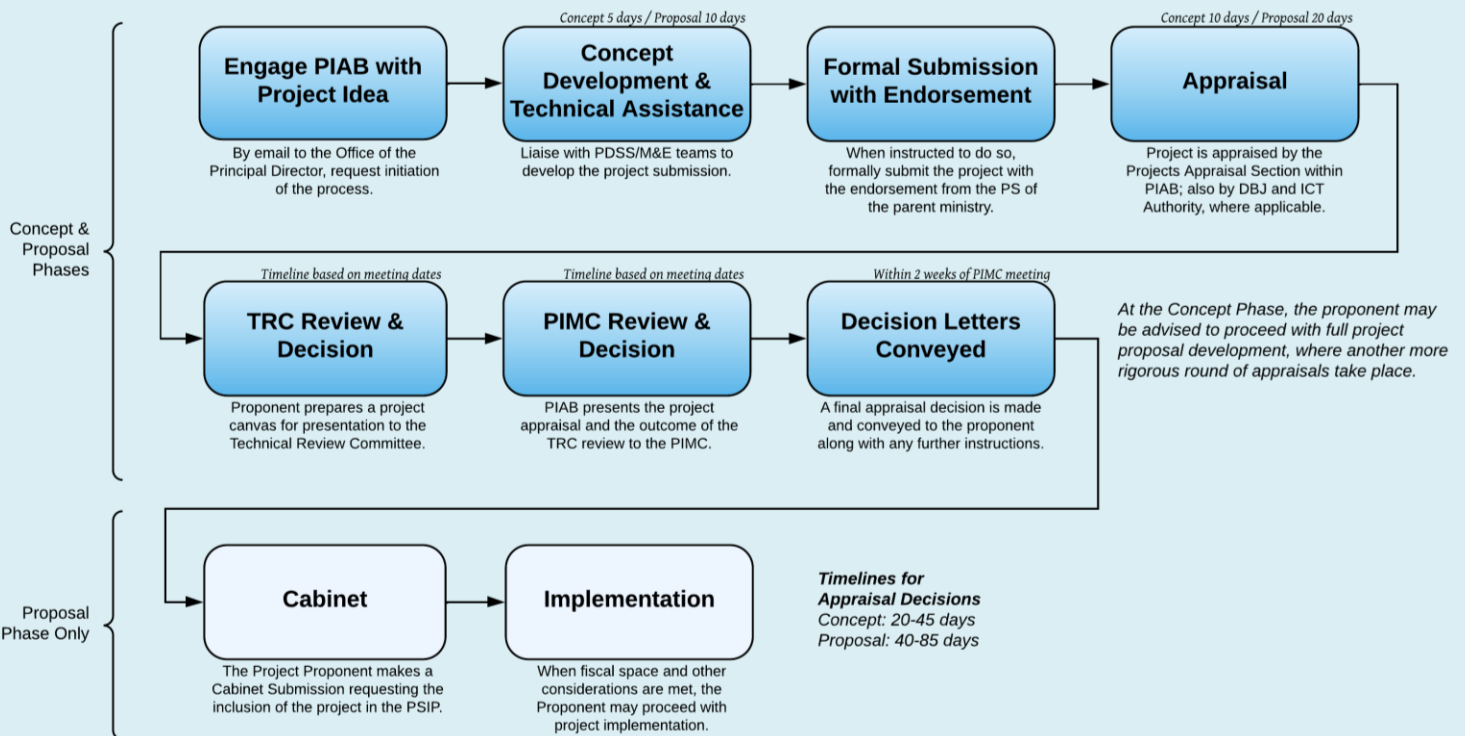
Concept & Proposal Phases

Engage PIAB with Project Idea

By email to the Office of the Principal Director, request initiation of the process.

Concept 5 days / Proposal 10 days

Concept Development & Technical Assistance

Liaise with PDSS/M&E teams to develop the project submission.

Formal Submission with Endorsement

When instructed to do so, formally submit the project with the endorsement from the PS of the parent ministry.

Concept 10 days / Proposal 20 days

Appraisal

Project is appraised by the Projects Appraisal Section within PIAB; also by DBJ and ICT Authority, where applicable.

Timeline based on meeting dates

TRC Review & Decision

Proponent prepares a project canvas for presentation to the Technical Review Committee.

Timeline based on meeting dates

PIMC Review & Decision

PIAB presents the project appraisal and the outcome of the TRC review to the PIMC.

Within 2 weeks of PIMC meeting

Decision Letters Conveyed

A final appraisal decision is made and conveyed to the proponent along with any further instructions.

At the Concept Phase, the proponent may be advised to proceed with full project proposal development, where another more rigorous round of appraisals take place.

Proposal Phase Only

Cabinet

The Project Proponent makes a Cabinet Submission requesting the inclusion of the project in the PSIP.

Implementation

When fiscal space and other considerations are met, the Proponent may proceed with project implementation.

Timelines for Appraisal Decisions
Concept: 20-45 days
Proposal: 40-85 days